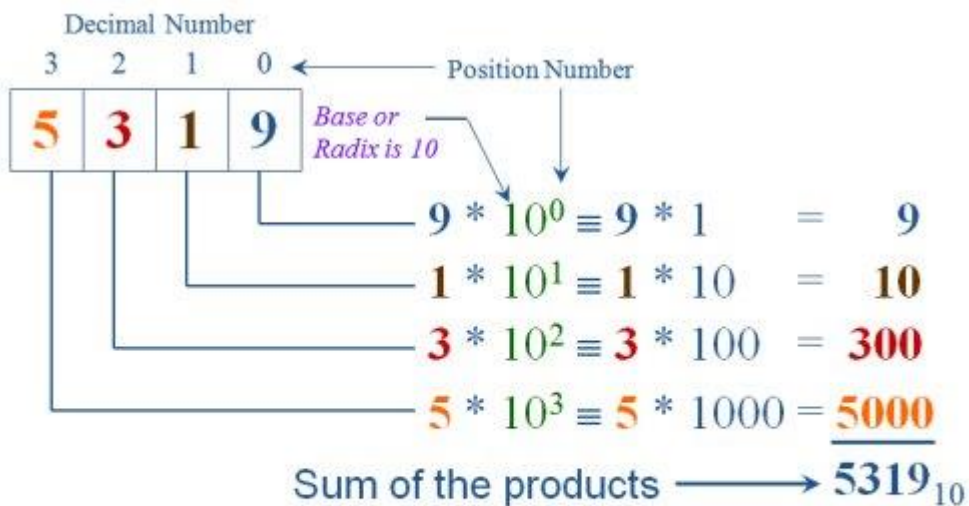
Decimal Number

3 2 1 0 Position Number

| 5 | 3 | 1 | 9 |
|---|---|---|---|

Base or Radix is 10

$9 * 10^0 \equiv 9 * 1 = 9$

$1 * 10^1 \equiv 1 * 10 = 10$

$3 * 10^2 \equiv 3 * 100 = 300$

$5 * 10^3 \equiv 5 * 1000 = 5000$

Sum of the products $5319_{10}$